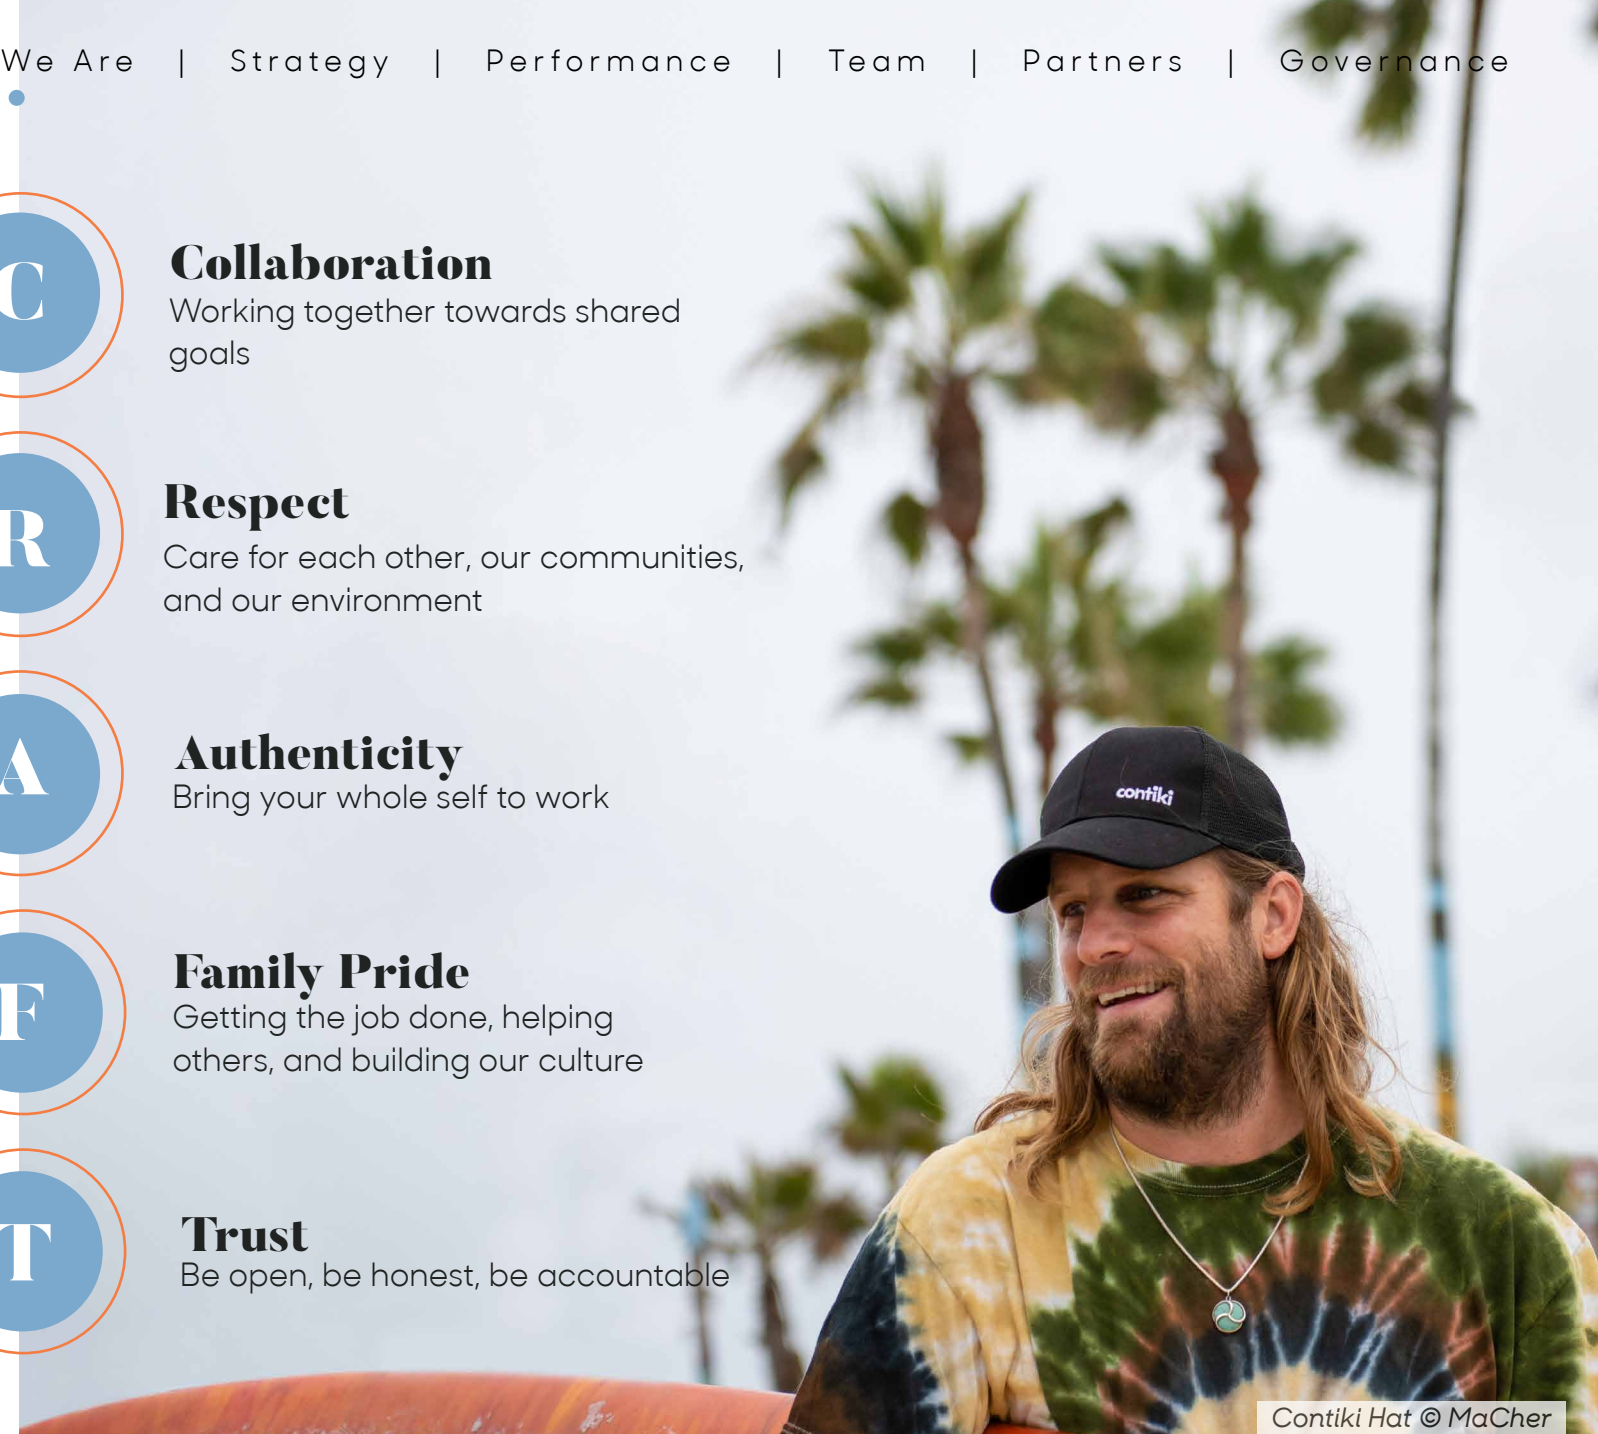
We Are | Strategy | Performance | Team | Partners | Governance

C

Collaboration
Working together towards shared goals

R

Respect
Care for each other, our communities, and our environment

A

Authenticity
Bring your whole self to work

F

Family Pride
Getting the job done, helping others, and building our culture

T

Trust
Be open, be honest, be accountable

contiki

Contiki Hat © MaCher